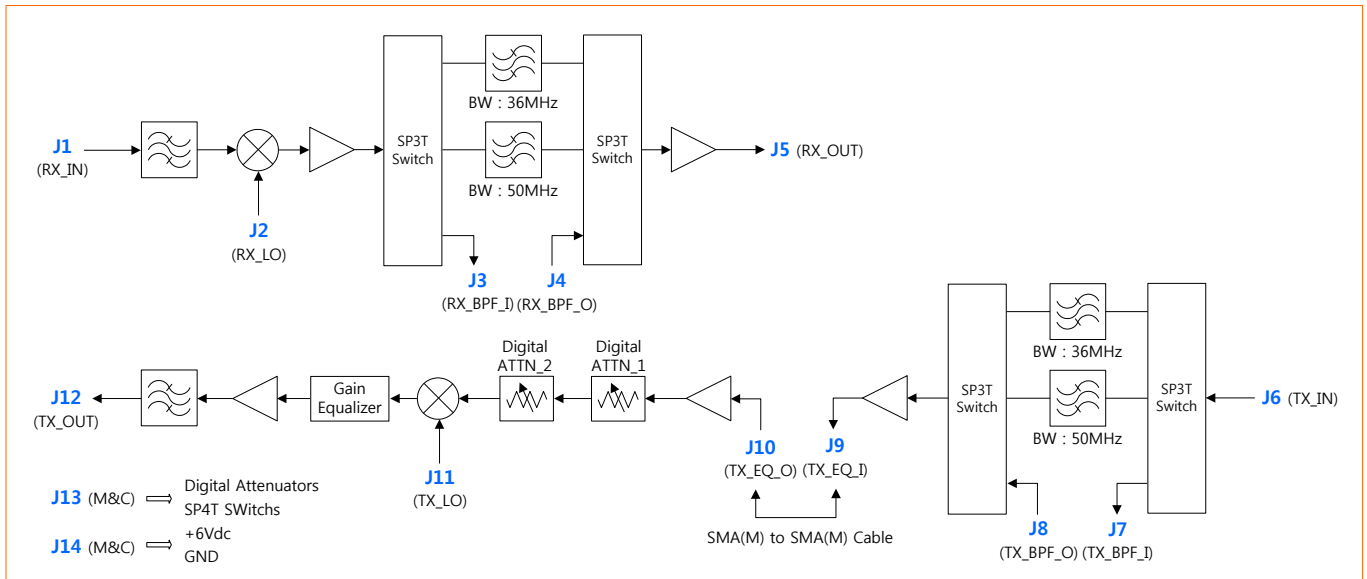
J1
(RX_IN)

J2
(RX_LO)

SP3T
Switch

BW : 36MHz

BW : 50MHz

SP3T
Switch

J5 (RX_OUT)

J3
(RX_BPF_I)

J4
(RX_BPF_O)

J12
(TX_OUT)

Gain
Equalizer

J11
(TX_LO)

Digital
ATTN_2

Digital
ATTN_1

J10
(TX_EQ_O)

J9
(TX_EQ_I)

SMA(M) to SMA(M) Cable

SP3T
Switch

BW : 36MHz

BW : 50MHz

SP3T
Switch

J6 (TX_IN)

J8
(TX_BPF_O)

J7
(TX_BPF_I)

J13 (M&C) $\Longrightarrow$ Digital Attenuators
SP4T SWitchs

J14 (M&C) $\Longrightarrow$ +6Vdc
GND